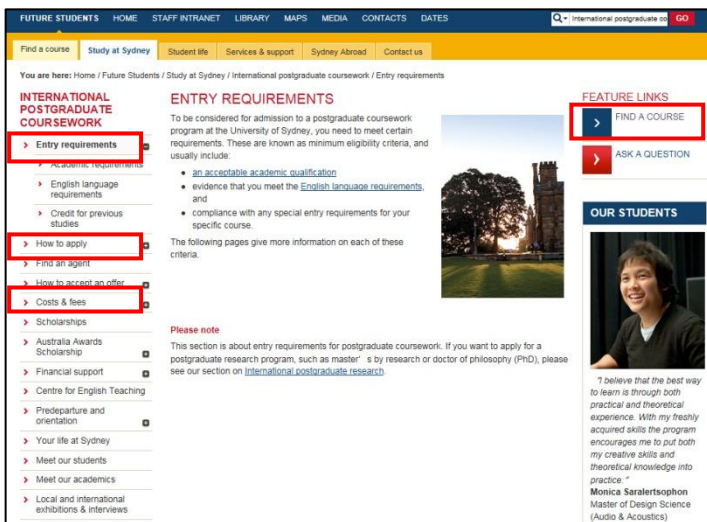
FUTURE STUDENTS HOME STAFF INTRANET LIBRARY MAPS MEDIA CONTACTS DATES

International postgraduate co GO

Find a course | Study at Sydney | Student life | Services & support | Sydney Abroad | Contact us

You are here: Home / Future Students / Study at Sydney / International postgraduate coursework / Entry requirements

INTERNATIONAL POSTGRADUATE COURSEWORK

Entry requirements
Academic requirements
English language requirements
Credit for previous studies
How to apply
Find an agent
How to accept an offer
Costs & fees
Scholarships
Australia Awards Scholarship
Financial support
Centre for English Teaching
Predeparture and orientation
Your life at Sydney
Meet our students
Meet our academics
Local and international exhibitions & interviews

ENTRY REQUIREMENTS

To be considered for admission to a postgraduate coursework program at the University of Sydney, you need to meet certain requirements. These are known as minimum eligibility criteria, and usually include:

- an acceptable academic qualification
- evidence that you meet the English language requirements, and
- compliance with any special entry requirements for your specific course.

The following pages give more information on each of these criteria.

Please note

This section is about entry requirements for postgraduate coursework. If you want to apply for a postgraduate research program, such as master' s by research or doctor of philosophy (PhD), please see our section on International postgraduate research.

FEATURE LINKS

FIND A COURSE

ASK A QUESTION

OUR STUDENTS

"I believe that the best way to learn is through both practical and theoretical experience. With my freshly acquired skills the program encourages me to put both my creative skills and theoretical knowledge into practice."

Monica Saralertsophon
Master of Design Science (Audio & Acoustics)